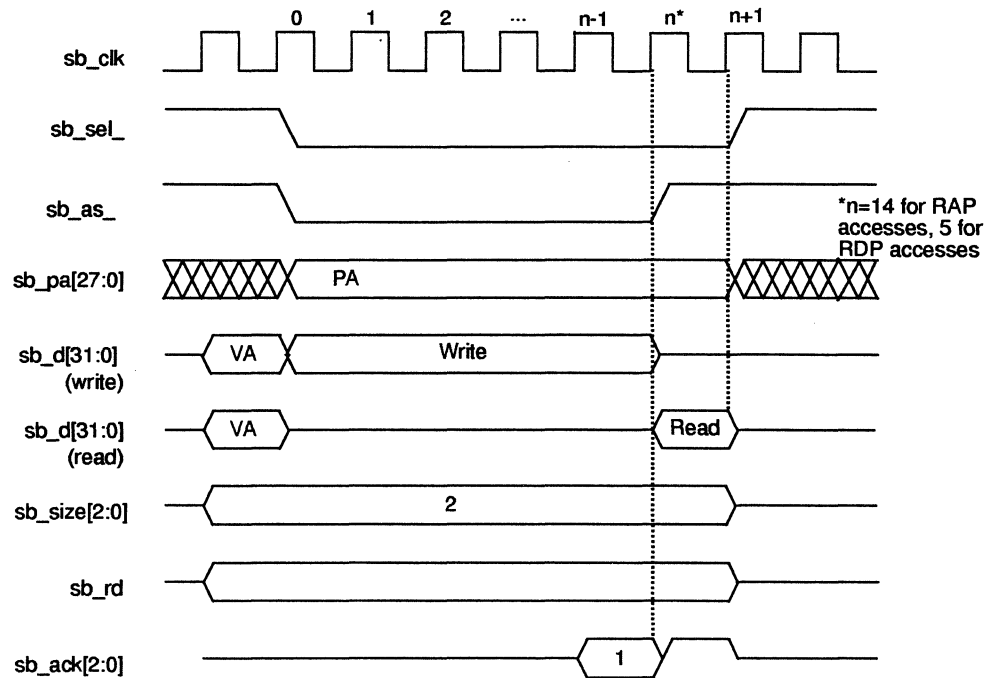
0 1 2 ... n-1 n* n+1

sb_clk

sb_sel_

sb_as_

*n=14 for RAP accesses, 5 for RDP accesses

sb_pa[27:0]

PA

sb_d[31:0] (write)

VA

Write

sb_d[31:0] (read)

VA

Read

sb_size[2:0]

2

sb_rd

sb_ack[2:0]

1